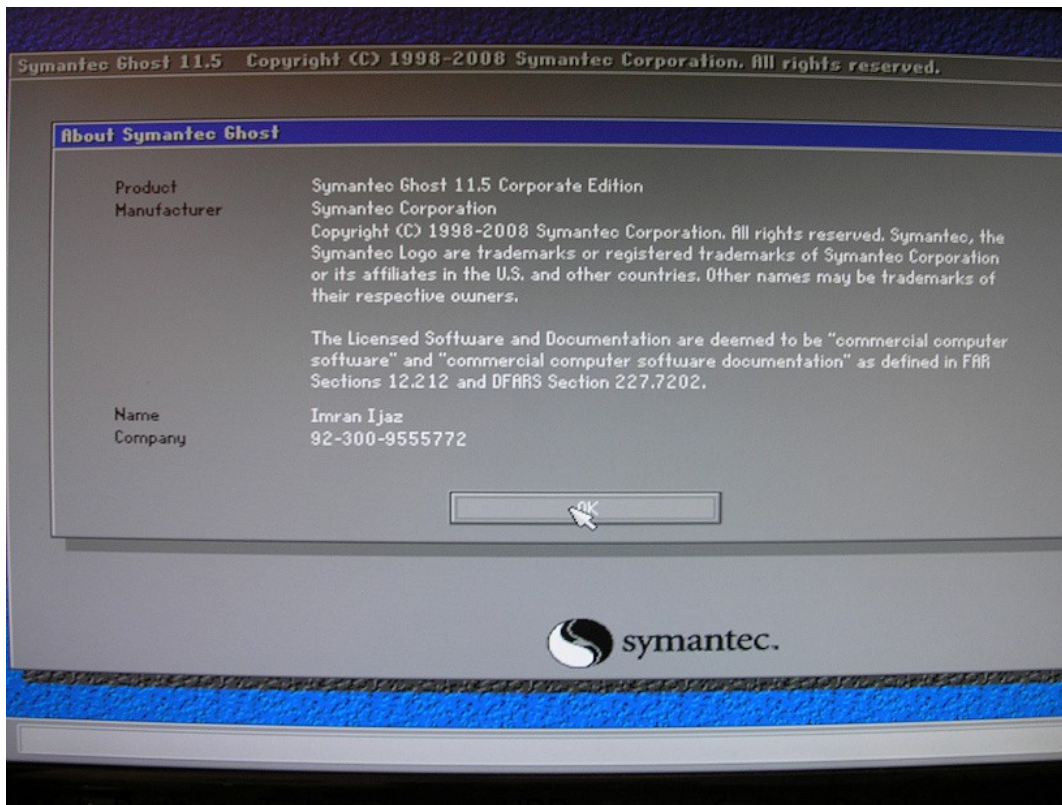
Symantec Ghost 11.5 Copyright (C) 1998-2008 Symantec Corporation. All rights reserved.

About Symantec Ghost

Product
Symantec Ghost 11.5 Corporate Edition

Manufacturer
Symantec Corporation
Copyright (C) 1998-2008 Symantec Corporation. All rights reserved. Symantec, the Symantec Logo are trademarks or registered trademarks of Symantec Corporation or its affiliates in the U.S. and other countries. Other names may be trademarks of their respective owners.

The Licensed Software and Documentation are deemed to be "commercial computer software" and "commercial computer software documentation" as defined in FAR Sections 12.212 and DFARS Section 227.7202.

Name
Imran Ijaz

Company
92-300-9555772

OK

symantec.